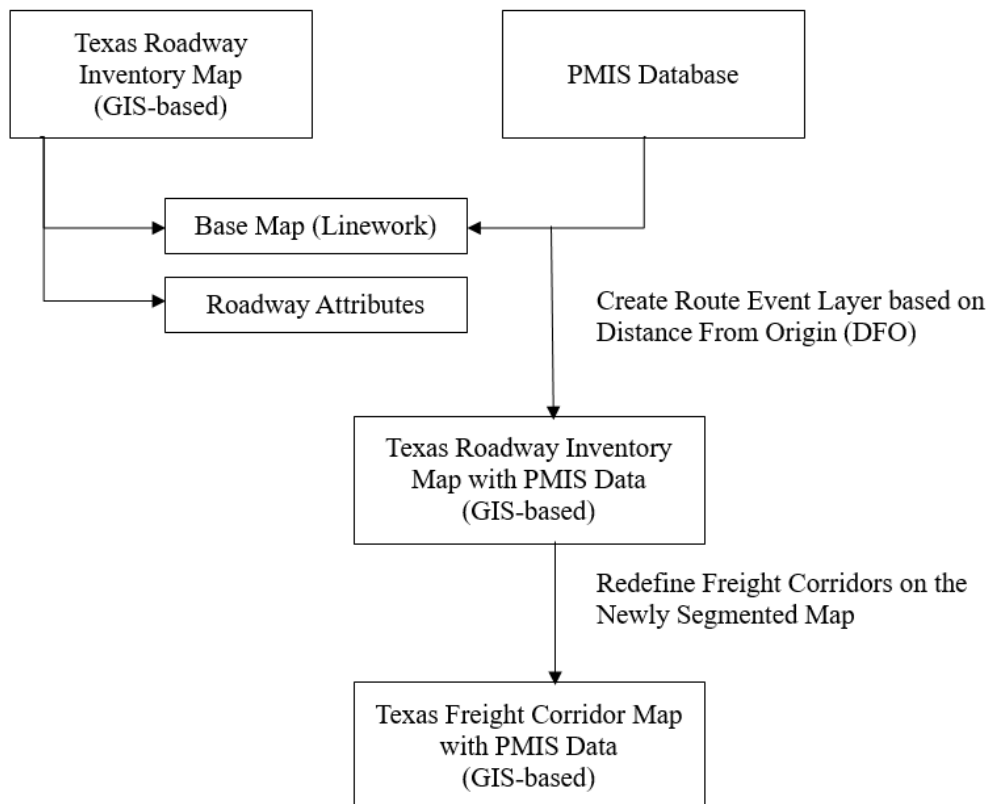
Texas Roadway Inventory Map (GIS-based)

PMIS Database

Base Map (Linework)

Roadway Attributes

Create Route Event Layer based on Distance From Origin (DFO)

Texas Roadway Inventory Map with PMIS Data (GIS-based)

Redefine Freight Corridors on the Newly Segmented Map

Texas Freight Corridor Map with PMIS Data (GIS-based)